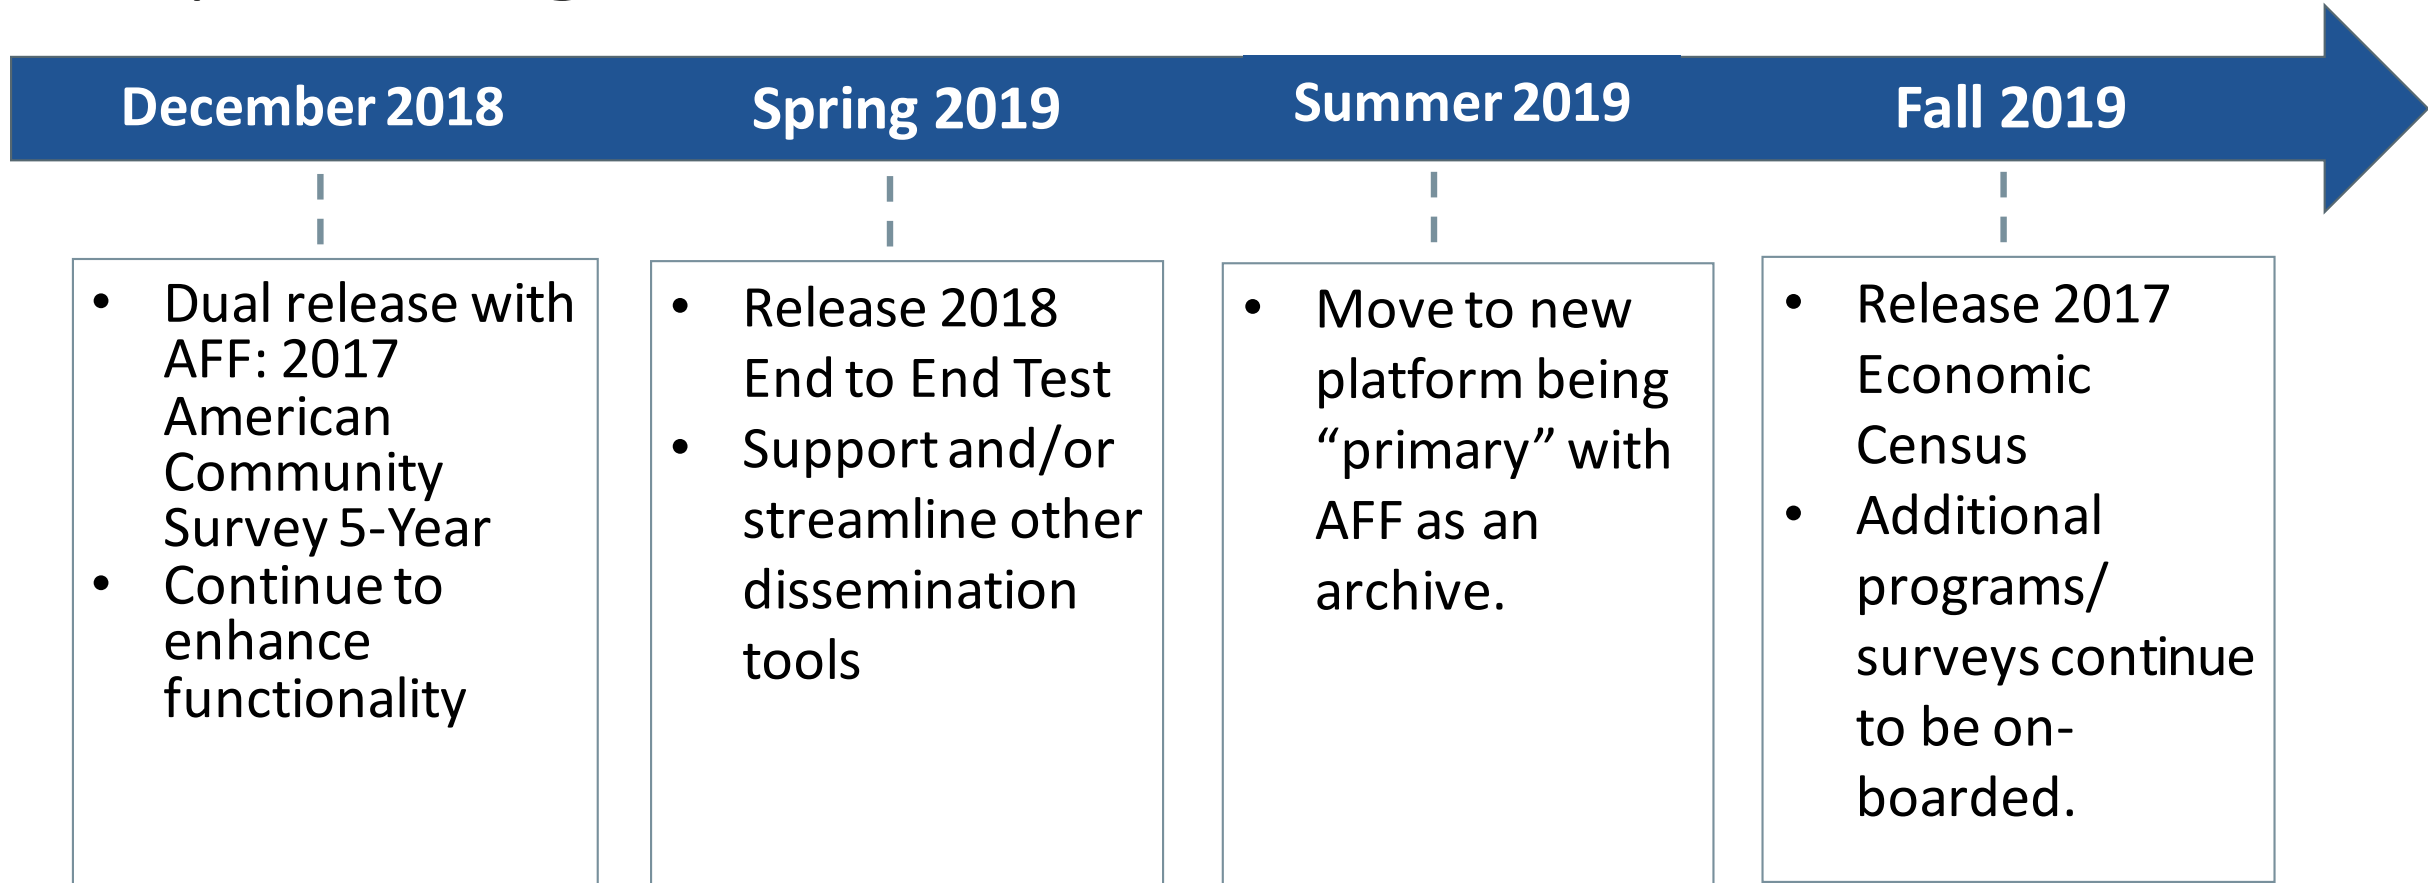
December 2018

Spring 2019

Summer 2019

Fall 2019

- Dual release with AFF: 2017 American Community Survey 5-Year
- Continue to enhance functionality

- Release 2018 End to End Test
- Support and/or streamline other dissemination tools

- Move to new platform being “primary” with AFF as an archive.

- Release 2017 Economic Census
- Additional programs/ surveys continue to be on-boarded.